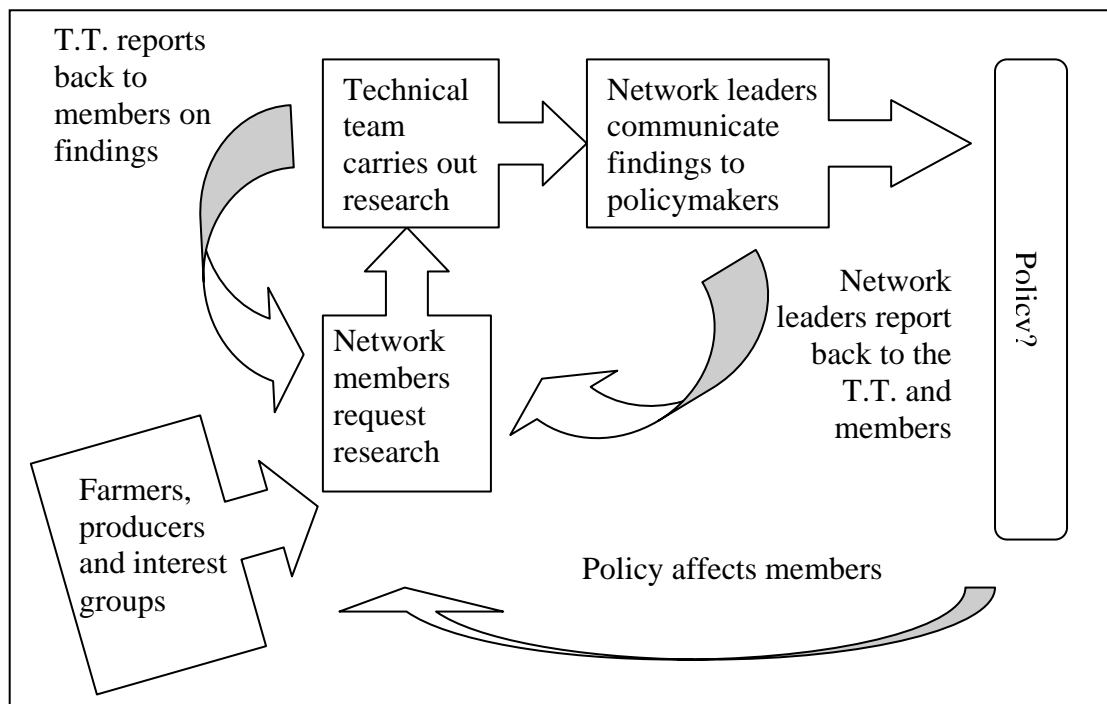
T.T. reports back to members on findings

Technical team carries out research

Network leaders communicate findings to policymakers

Policy?

Network leaders report back to the T.T. and members

Network members request research

Farmers, producers and interest groups

Policy affects members